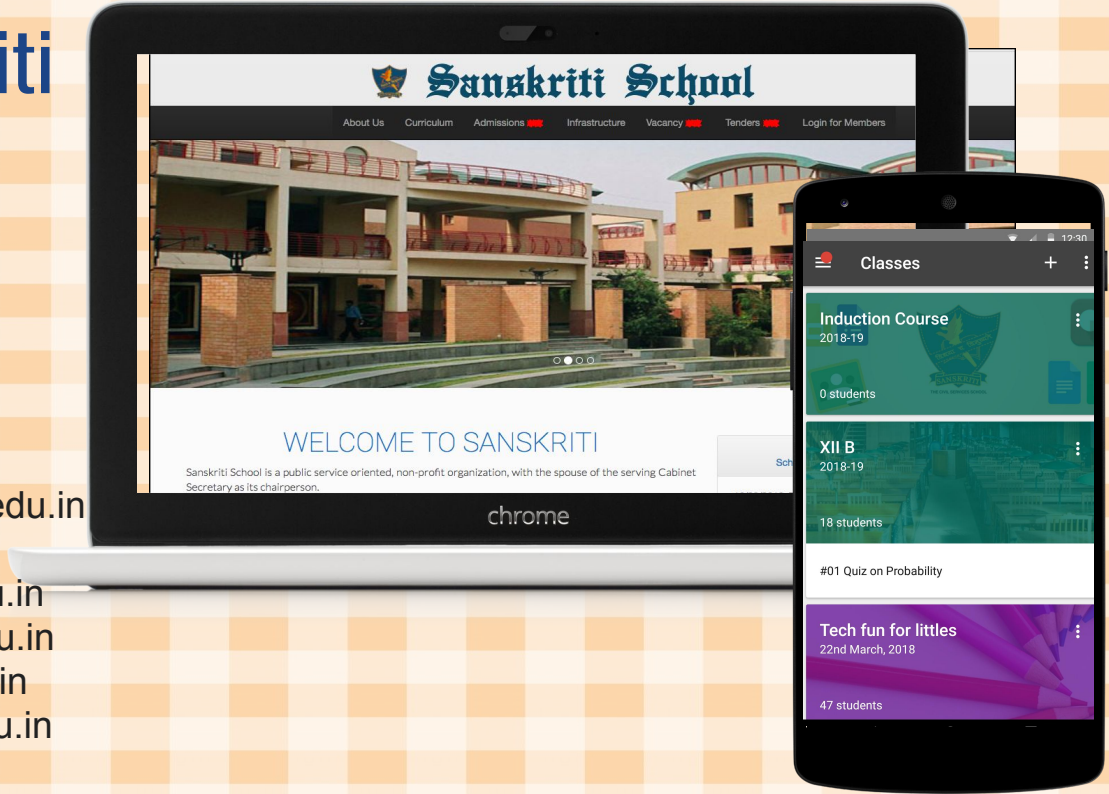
iti

edu.in

u.in
u.in
in
u.in

Sanskriti School

About Us Curriculum Admissions Infrastructure Vacancy Tenders Login for Members

WELCOME TO SANSKRITI

Sanskriti School is a public service oriented, non-profit organization, with the spouse of the serving Cabinet Secretary as its chairperson.

Sch

chrome

12:30

Classes

Induction Course
2018-19

0 students

XII B
2018-19

18 students

#01 Quiz on Probability

Tech fun for littles
22nd March, 2018

47 students